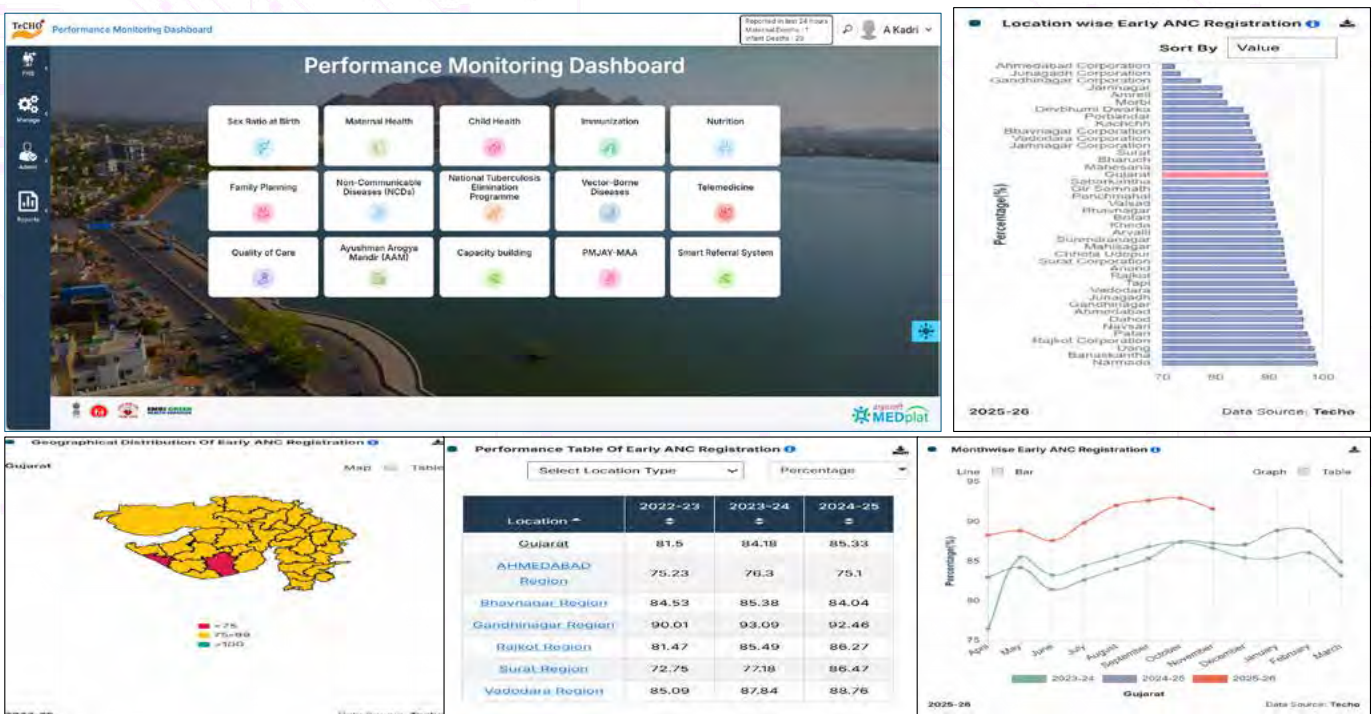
TeCHO+ Performance Monitoring Dashboard

Reported in last 24 hours
Maternal Deaths : 1
Infant Deaths : 23

A Kadri

FHS
Manage
Admin
Reports

Performance Monitoring Dashboard

Sex Ratio at Birth
Maternal Health
Child Health
Immunization
Nutrition
Family Planning
Non-Communicable Diseases (NCDs)
National Tuberculosis Elimination Programme
Vector-Borne Diseases
Telemedicine
Quality of Care
Ayushman Arogya Mandir (AAM)
Capacity building
PMJAY-MAA
Smart Referral System

MEDplat

Location wise Early ANC Registration

Sort By Value

Ahmedabad Corporation
Junagadh Corporation
Gandhinagar Corporation
Jamnagar
Amreli
Morbi
Devbhumi Dwarka
Porbandar
Kachchh
Bhavnagar Corporation
Vadodara Corporation
Jamnagar Corporation
Surat
Bharuch
Mahesana
Gujarat
Sabarkantha
Gir Somnath
Panchmahal
Valsad
Bhavnagar
Botad
Kheda
Arvalli
Surendranagar
Mahisagar
Chhota Udepur
Surat Corporation
Anand
Rajkot
Tapi
Vadodara
Junagadh
Gandhinagar
Ahmedabad
Dahod
Navsari
Patan
Rajkot Corporation
Dang
Banaskantha
Narmada

Percentage(%)

70 80 90 100

2025-26
Data Source: Techo

Geographical Distribution Of Early ANC Registration

Gujarat
Map Table

<75
75-99
>100

Performance Table Of Early ANC Registration

Select Location Type
Percentage

| Location | 2022-23 | 2023-24 | 2024-25 |
|---|---|---|---|
| Gujarat | 81.5 | 84.18 | 85.33 |
| AHMEDABAD Region | 75.23 | 76.3 | 75.1 |
| Bhavnagar Region | 84.53 | 85.38 | 84.04 |
| Gandhinagar Region | 90.01 | 93.09 | 92.46 |
| Rajkot Region | 81.47 | 85.49 | 86.27 |
| Surat Region | 72.75 | 77.18 | 86.47 |
| Vadodara Region | 85.09 | 87.84 | 88.76 |

Monthwise Early ANC Registration

Line Bar
Graph Table

95
90
85
80
75

Percentage(%)

April May June July August September October November December January February March

2023-24 2024-25 2025-26
Gujarat

2025-26
Data Source: Techo